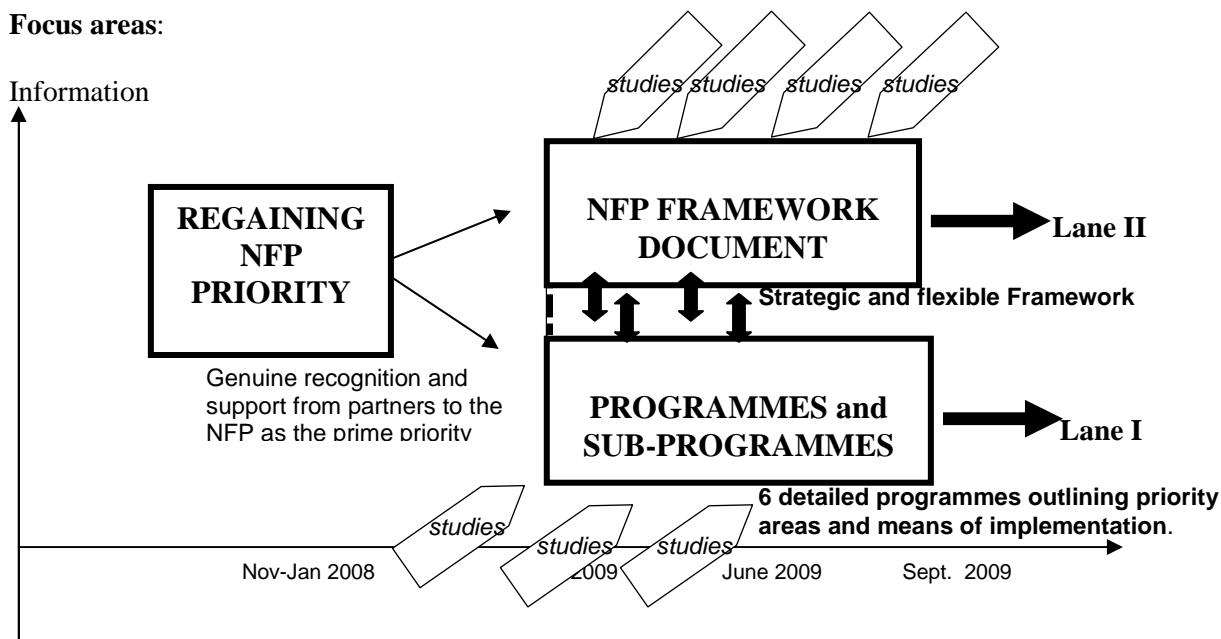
**Focus areas**:

Information

studies studies studies studies

REGAINING NFP PRIORITY

NFP FRAMEWORK DOCUMENT

Lane II

Strategic and flexible Framework

Genuine recognition and support from partners to the NFP as the prime priority

PROGRAMMES and SUB-PROGRAMMES

Lane I

6 detailed programmes outlining priority areas and means of implementation.

studies studies studies

Nov-Jan 2008 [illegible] 2009 June 2009 Sept. 2009